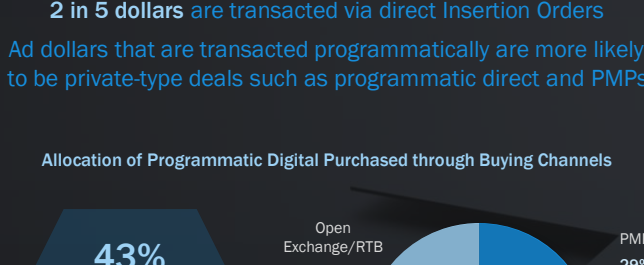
2 in 5 dollars are transacted via direct Insertion Orders

Ad dollars that are transacted programmatically are more likely to be private-type deals such as programmatic direct and PMPs

Allocation of Programmatic Digital Purchased through Buying Channels

43%

Open Exchange/RTB

PM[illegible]

29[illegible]